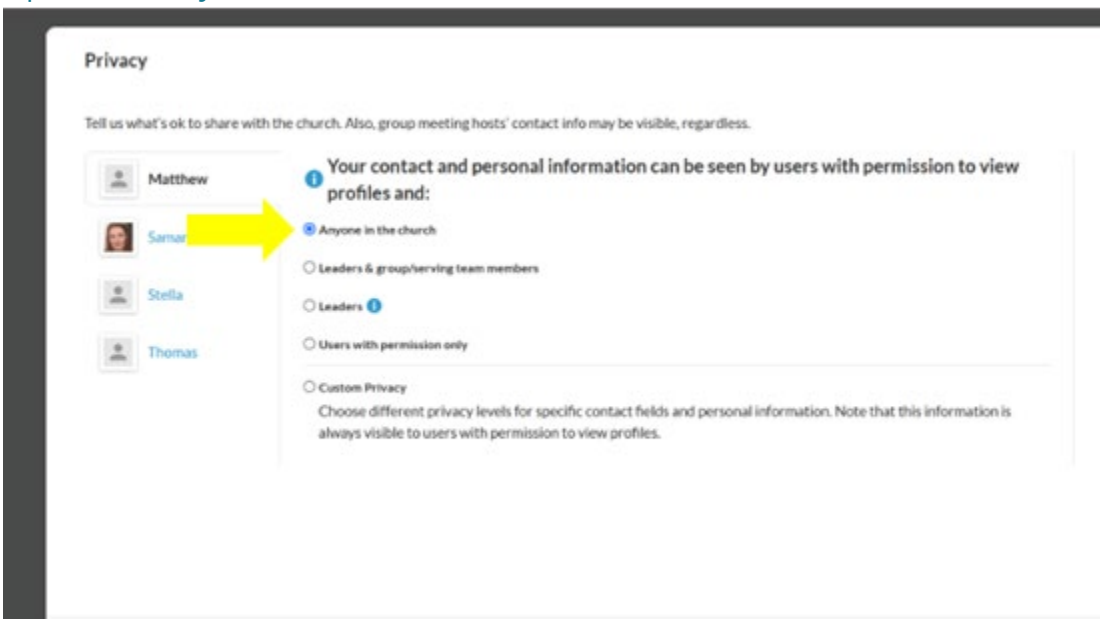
Privacy

Tell us what's ok to share with the church. Also, group meeting hosts' contact info may be visible, regardless.

Matthew

Samar

Stella

Thomas

Your contact and personal information can be seen by users with permission to view profiles and:

Anyone in the church

Leaders & group/serving team members

Leaders

Users with permission only

Custom Privacy

Choose different privacy levels for specific contact fields and personal information. Note that this information is always visible to users with permission to view profiles.